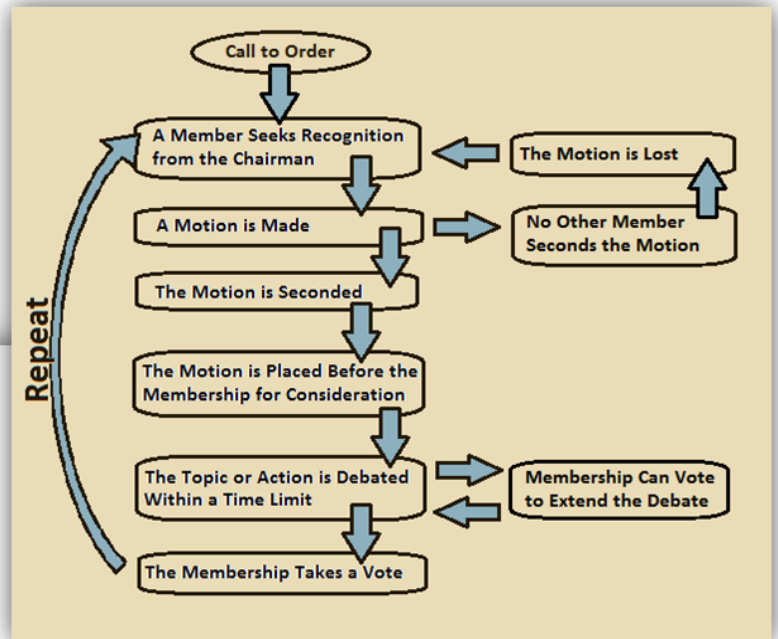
Call to Order

A Member Seeks Recognition from the Chairman

The Motion is Lost

A Motion is Made

No Other Member Seconds the Motion

The Motion is Seconded

Repeat

The Motion is Placed Before the Membership for Consideration

The Topic or Action is Debated Within a Time Limit

Membership Can Vote to Extend the Debate

The Membership Takes a Vote